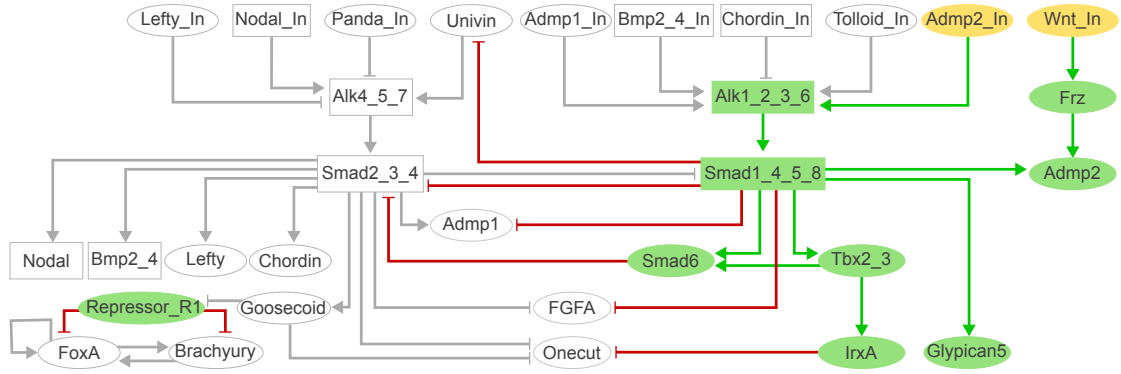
Lefty_In
Nodal_In
Panda_In
Univin
Admp1_In
Bmp2_4_In
Chordin_In
Tolloid_In
Admp2_In
Wnt_In
Alk4_5_7
Alk1_2_3_6
Frz
Smad2_3_4
Smad1_4_5_8
Admp2
Admp1
Nodal
Bmp2_4
Lefty
Chordin
Smad6
Tbx2_3
Repressor_R1
Goosecoid
FGFA
FoxA
Brachyury
Onecut
IrxA
Glypican5